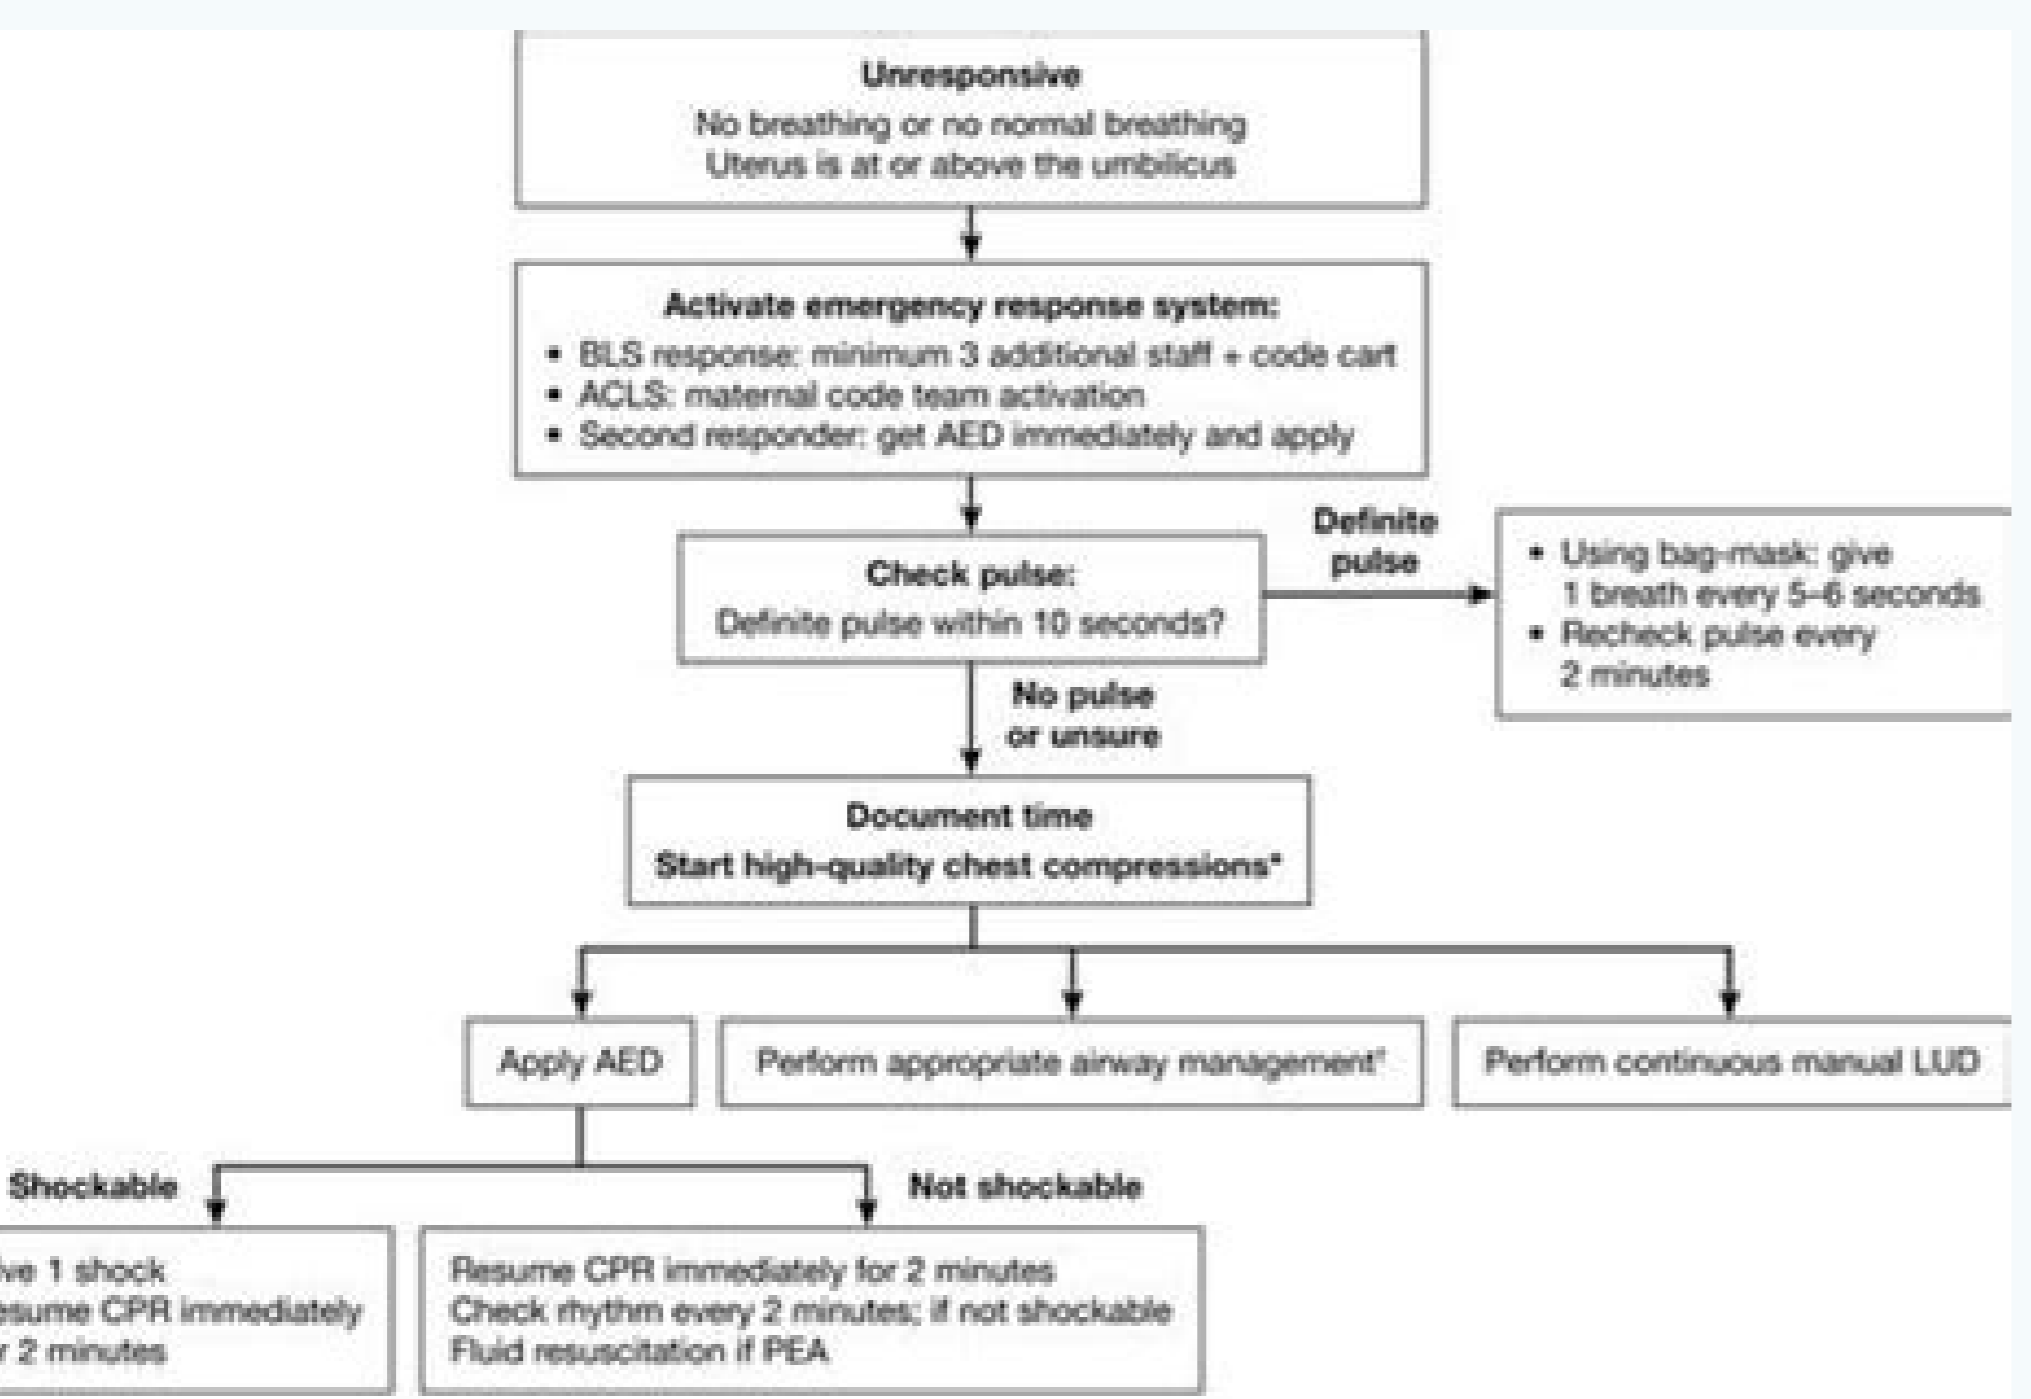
Unresponsive
No breathing or no normal breathing
Uterus is at or above the umbilicus

Activate emergency response system:
• BLS response: minimum 3 additional staff + code cart
• ACLS: maternal code team activation
• Second responder: get AED immediately and apply

Check pulse:
Definite pulse within 10 seconds?

Definite pulse

• Using bag-mask: give 1 breath every 5–6 seconds
• Recheck pulse every 2 minutes

No pulse or unsure

Document time
Start high-quality chest compressions*

Apply AED

Perform appropriate airway management†

Perform continuous manual LUD

Shockable

Not shockable

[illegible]ve 1 shock
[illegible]esume CPR immediately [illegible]r 2 minutes

Resume CPR immediately for 2 minutes
Check rhythm every 2 minutes; if not shockable
Fluid resuscitation if PEA